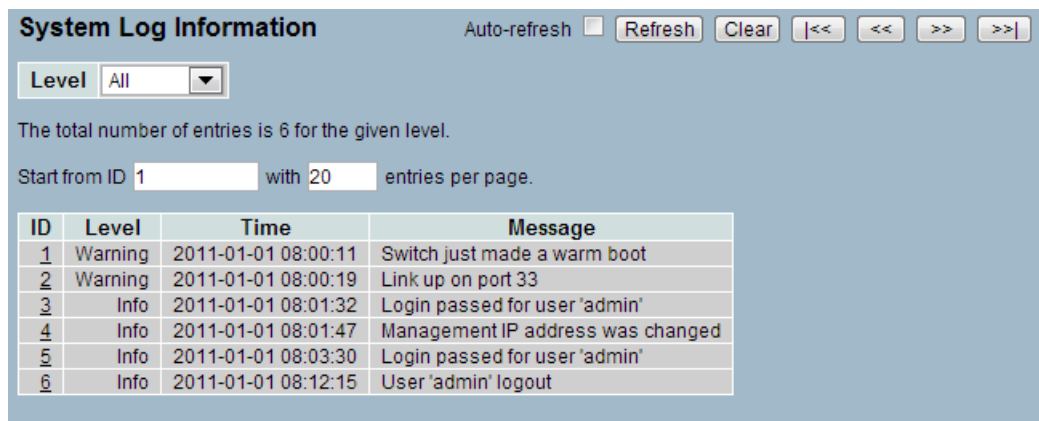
System Log Information

Auto-refresh Refresh Clear |<< << >> >>|

Level All

The total number of entries is 6 for the given level.

Start from ID 1 with 20 entries per page.

| ID | Level | Time | Message |
|---|---|---|---|
| 1 | Warning | 2011-01-01 08:00:11 | Switch just made a warm boot |
| 2 | Warning | 2011-01-01 08:00:19 | Link up on port 33 |
| 3 | Info | 2011-01-01 08:01:32 | Login passed for user 'admin' |
| 4 | Info | 2011-01-01 08:01:47 | Management IP address was changed |
| 5 | Info | 2011-01-01 08:03:30 | Login passed for user 'admin' |
| 6 | Info | 2011-01-01 08:12:15 | User 'admin' logout |